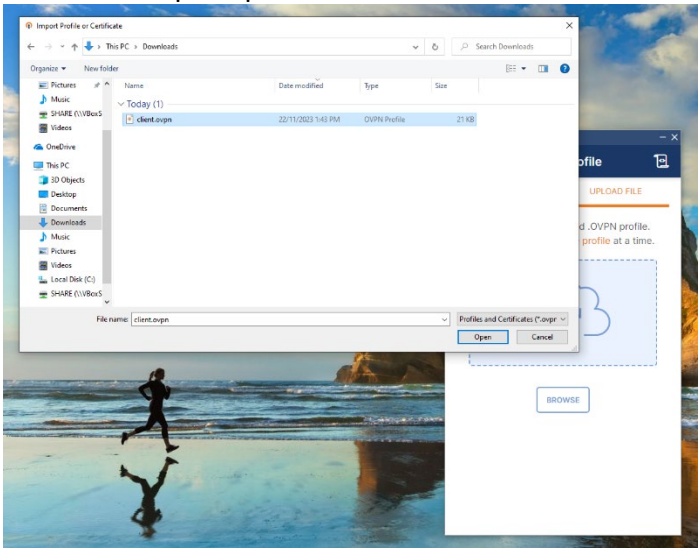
Import Profile or Certificate

This PC > Downloads

Search Downloads

Organize ▾ New folder

Pictures
Music
SHARE (\\VBoxS
Videos
OneDrive
This PC
3D Objects
Desktop
Documents
Downloads
Music
Pictures
Videos
Local Disk (C:)
SHARE (\\VBoxS

| Name | Date modified | Type | Size |
|---|---|---|---|
| Today (1) | | | |
| client.ovpn | 22/11/2023 1:43 PM | OVPN Profile | 21 KB |

File name: client.ovpn

Profiles and Certificates (*.ovpr

Open Cancel

ofile

UPLOAD FILE

d .OVPN profile.
profile at a time.

BROWSE